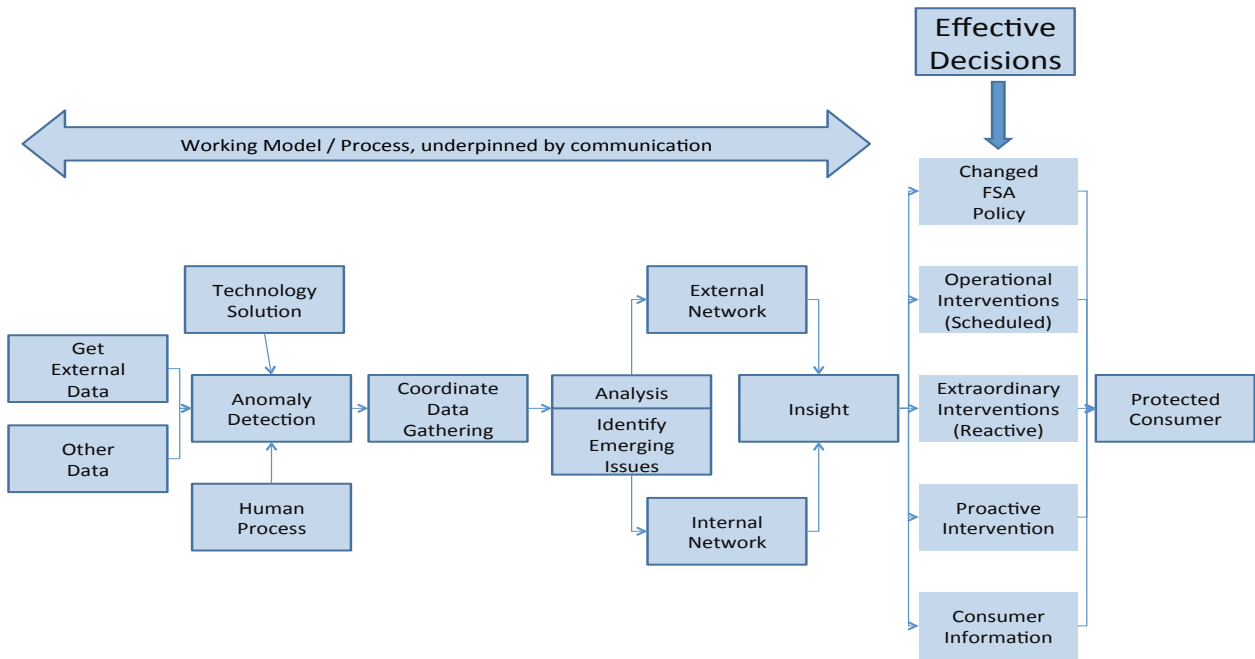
Effective Decisions

Working Model / Process, underpinned by communication

Technology Solution

Get External Data

Other Data

Anomaly Detection

Human Process

Coordinate Data Gathering

Analysis

Identify Emerging Issues

External Network

Internal Network

Insight

Changed FSA Policy

Operational Interventions (Scheduled)

Extraordinary Interventions (Reactive)

Proactive Intervention

Consumer Information

Protected Consumer